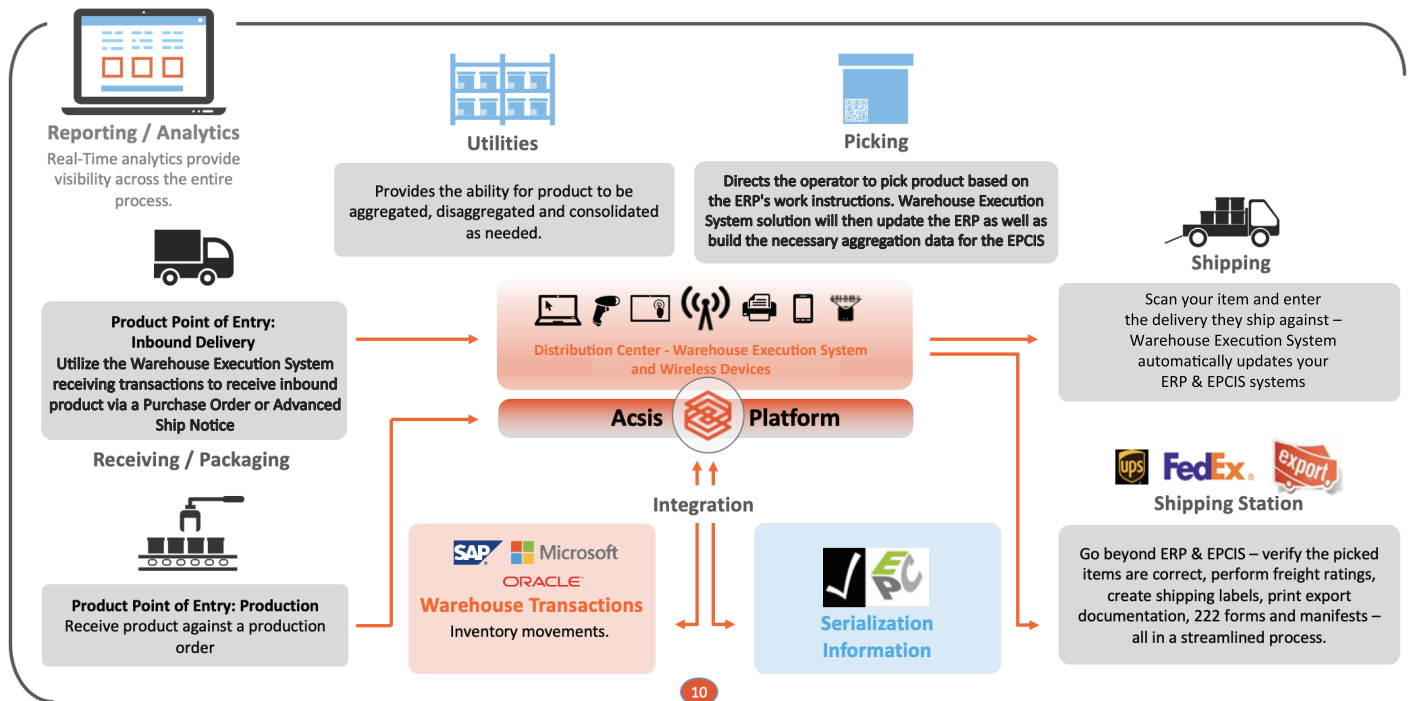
Reporting / Analytics
Real-Time analytics provide visibility across the entire process.

Utilities
Provides the ability for product to be aggregated, disaggregated and consolidated as needed.

Picking
Directs the operator to pick product based on the ERP's work instructions. Warehouse Execution System solution will then update the ERP as well as build the necessary aggregation data for the EPCIS

Shipping
Scan your item and enter the delivery they ship against – Warehouse Execution System automatically updates your ERP & EPCIS systems

Product Point of Entry: Inbound Delivery
Utilize the Warehouse Execution System receiving transactions to receive inbound product via a Purchase Order or Advanced Ship Notice

Receiving / Packaging

Distribution Center - Warehouse Execution System and Wireless Devices

Acsis Platform

Integration

ups FedEx. export
Shipping Station

Go beyond ERP & EPCIS – verify the picked items are correct, perform freight ratings, create shipping labels, print export documentation, 222 forms and manifests – all in a streamlined process.

Product Point of Entry: Production
Receive product against a production order

SAP Microsoft
ORACLE
Warehouse Transactions
Inventory movements.

EPC
Serialization Information

10